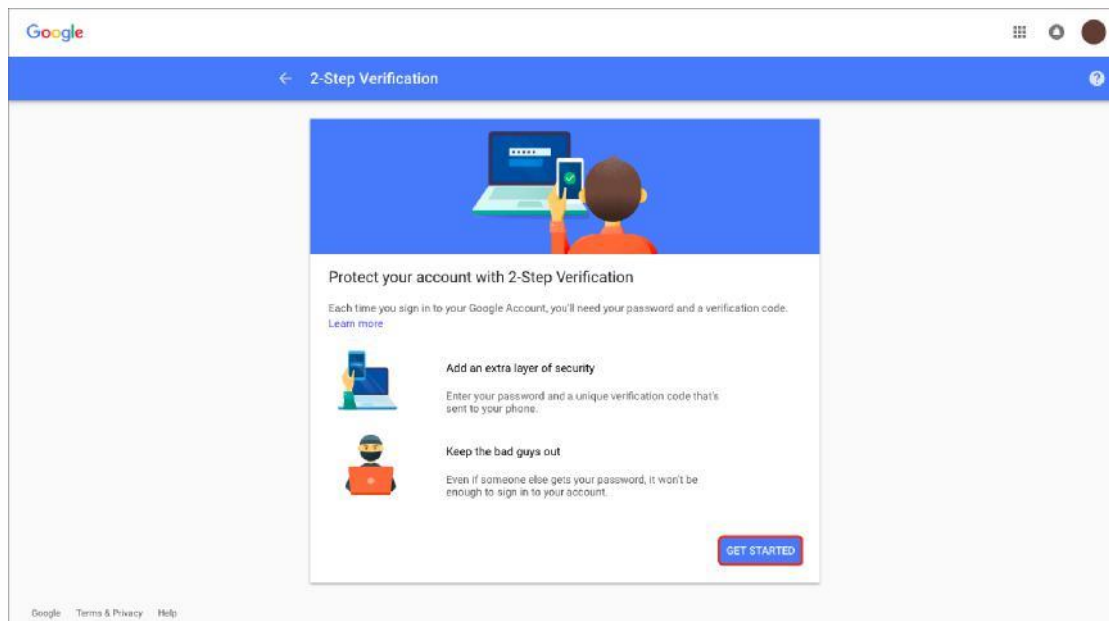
Google

← 2-Step Verification

Protect your account with 2-Step Verification

Each time you sign in to your Google Account, you'll need your password and a verification code. Learn more

Add an extra layer of security

Enter your password and a unique verification code that's sent to your phone.

Keep the bad guys out

Even if someone else gets your password, it won't be enough to sign in to your account.

GET STARTED

Google Terms & Privacy Help